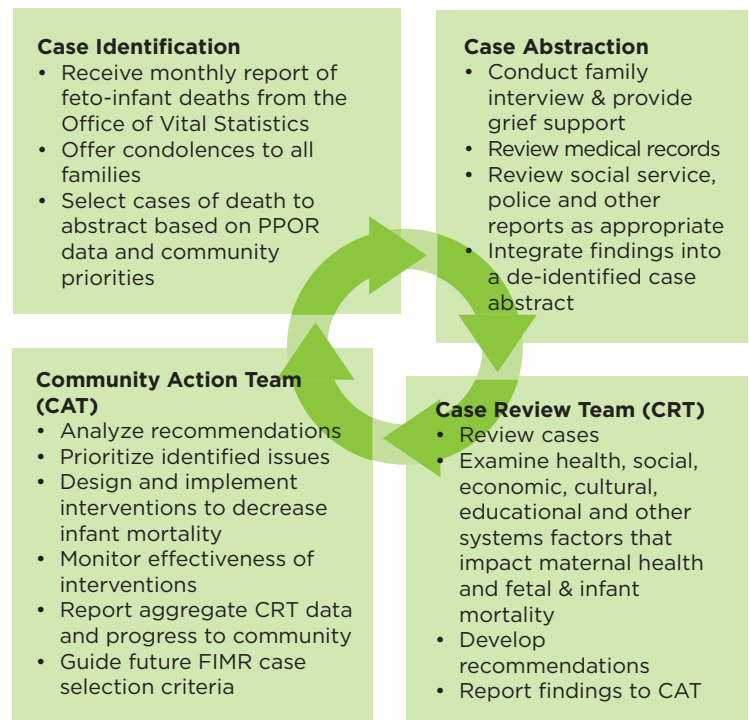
Case Identification
• Receive monthly report of feto-infant deaths from the Office of Vital Statistics
• Offer condolences to all families
• Select cases of death to abstract based on PPOR data and community priorities

Case Abstraction
• Conduct family interview & provide grief support
• Review medical records
• Review social service, police and other reports as appropriate
• Integrate findings into a de-identified case abstract

Community Action Team (CAT)
• Analyze recommendations
• Prioritize identified issues
• Design and implement interventions to decrease infant mortality
• Monitor effectiveness of interventions
• Report aggregate CRT data and progress to community
• Guide future FIMR case selection criteria

Case Review Team (CRT)
• Review cases
• Examine health, social, economic, cultural, educational and other systems factors that impact maternal health and fetal & infant mortality
• Develop recommendations
• Report findings to CAT